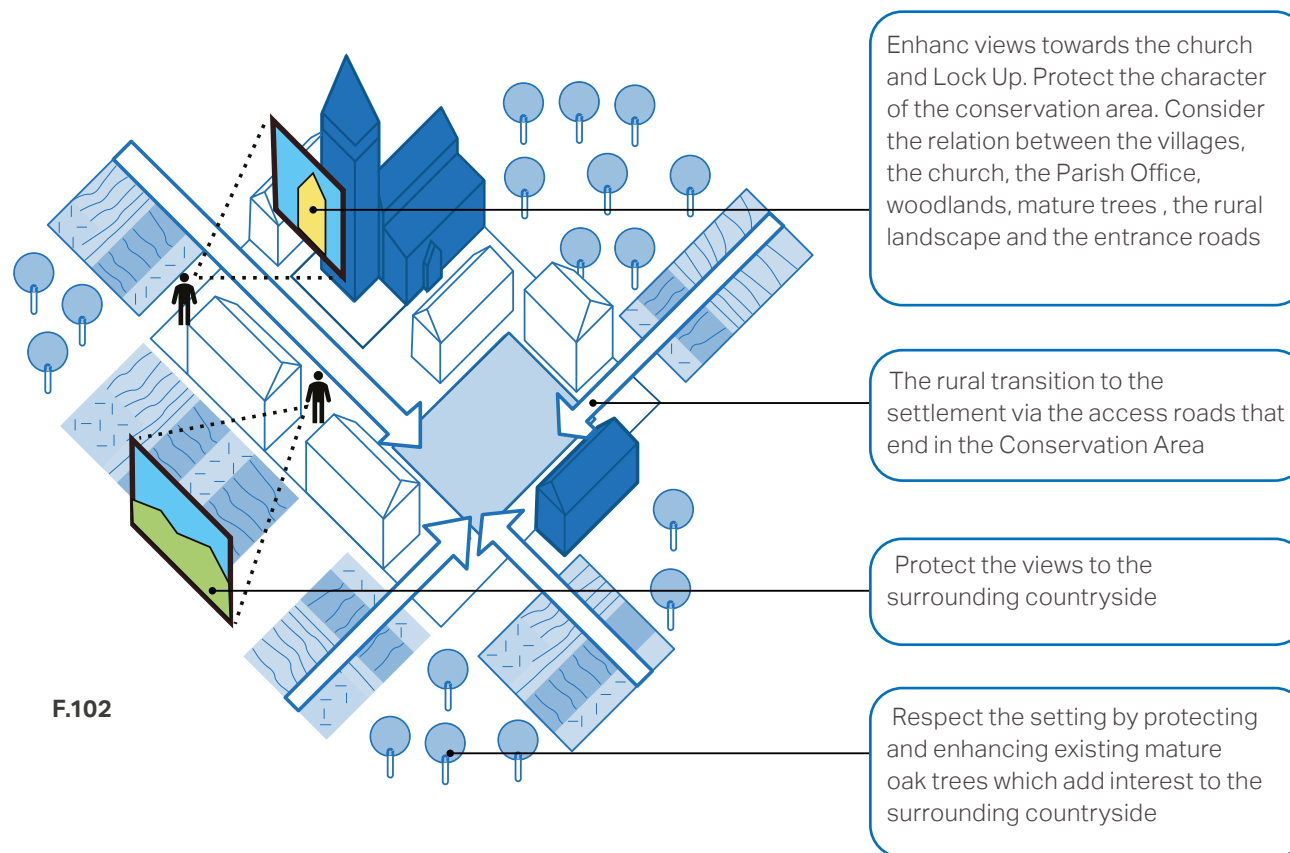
Enhanc views towards the church and Lock Up. Protect the character of the conservation area. Consider the relation between the villages, the church, the Parish Office, woodlands, mature trees , the rural landscape and the entrance roads

The rural transition to the settlement via the access roads that end in the Conservation Area

Protect the views to the surrounding countryside

Respect the setting by protecting and enhancing existing mature oak trees which add interest to the surrounding countryside

F.102